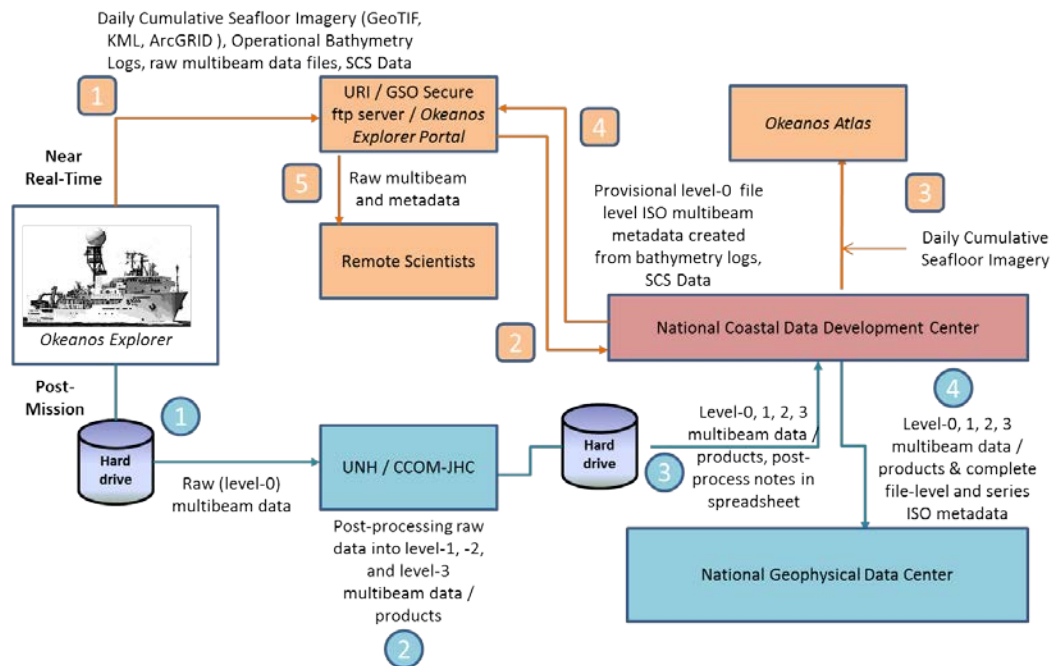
Daily Cumulative Seafloor Imagery (GeoTIF, KML, ArcGRID ), Operational Bathymetry Logs, raw multibeam data files, SCS Data

1

Near Real-Time

URI / GSO Secure ftp server / Okeanos Explorer Portal

4

Okeanos Atlas

5

Raw multibeam and metadata

Remote Scientists

Provisional level-0 file level ISO multibeam metadata created from bathymetry logs, SCS Data

3

Daily Cumulative Seafloor Imagery

Okeanos Explorer

2

National Coastal Data Development Center

Post-Mission

1

Hard drive

Raw (level-0) multibeam data

UNH / CCOM-JHC

Hard drive

3

Level-0, 1, 2, 3 multibeam data / products, post-process notes in spreadsheet

4

Level-0, 1, 2, 3 multibeam data / products & complete file-level and series ISO metadata

Post-processing raw data into level-1, -2, and level-3 multibeam data / products

2

National Geophysical Data Center